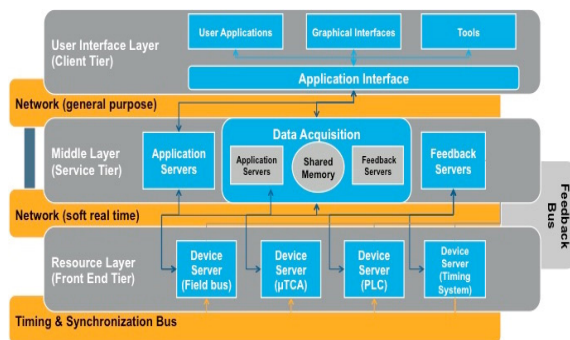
User Interface Layer
(Client Tier)

User Applications

Graphical Interfaces

Tools

Application Interface

Network (general purpose)

Middle Layer
(Service Tier)

Application Servers

Data Acquisition

Application Servers

Shared Memory

Feedback Servers

Feedback Servers

Feedback Bus

Network (soft real time)

Resource Layer
(Front End Tier)

Device Server
(Field bus)

Device Server
(µTCA)

Device Server
(PLC)

Device Server
(Timing System)

Timing & Synchronization Bus